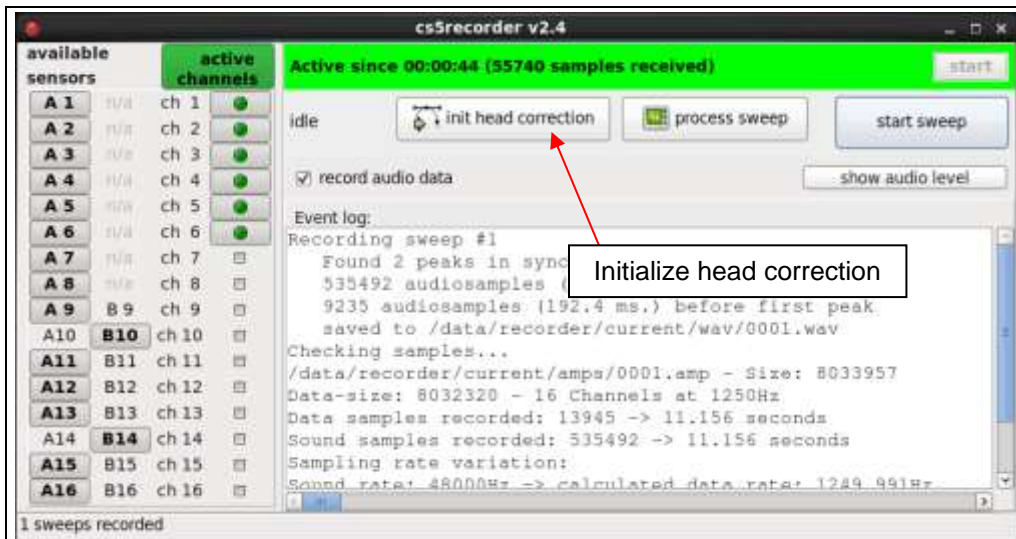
cs5recorder v2.4

available sensors

active channels

| | | | |
|---|---|---|---|
| A 1 | n/a | ch 1 | |
| A 2 | n/a | ch 2 | |
| A 3 | n/a | ch 3 | |
| A 4 | n/a | ch 4 | |
| A 5 | n/a | ch 5 | |
| A 6 | n/a | ch 6 | |
| A 7 | n/a | ch 7 | |
| A 8 | n/a | ch 8 | |
| A 9 | B 9 | ch 9 | |
| A10 | B10 | ch 10 | |
| A11 | B11 | ch 11 | |
| A12 | B12 | ch 12 | |
| A13 | B13 | ch 13 | |
| A14 | B14 | ch 14 | |
| A15 | B15 | ch 15 | |
| A16 | B16 | ch 16 | |

Active since 00:00:44 (55740 samples received)

start

idle

init head correction

process sweep

start sweep

record audio data

show audio level

Event log:

Recording sweep #1
Found 2 peaks in sync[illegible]
535492 audiosamples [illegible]
9235 audiosamples (192.4 ms.) before first peak
saved to /data/recorder/current/wav/0001.wav
Checking samples...
/data/recorder/current/amps/0001.amp - Size: 8033957
Data-size: 8032320 - 16 Channels at 1250Hz
Data samples recorded: 13945 -> 11.156 seconds
Sound samples recorded: 535492 -> 11.156 seconds
Sampling rate variation:
Sound rate: 48000Hz -> calculated data rate: 1249.991Hz

Initialize head correction

1 sweeps recorded